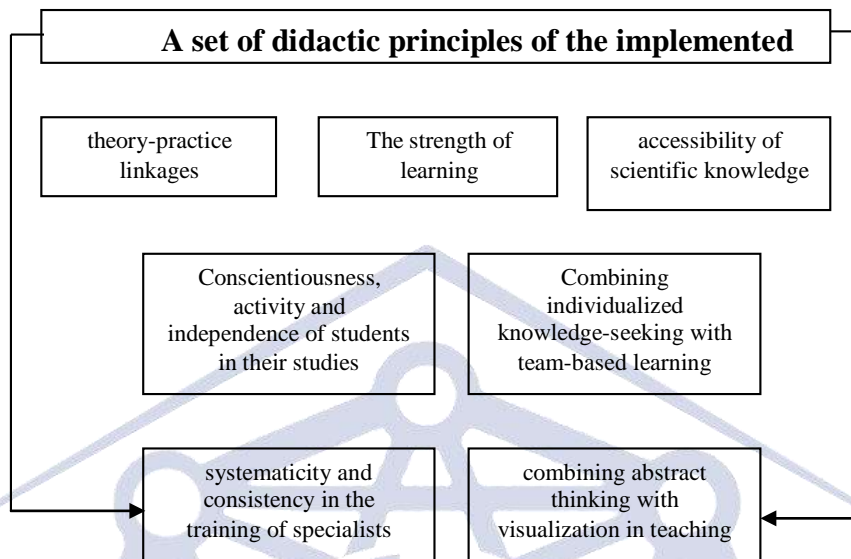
A set of didactic principles of the implemented

theory-practice linkages

The strength of learning

accessibility of scientific knowledge

Conscientiousness, activity and independence of students in their studies

Combining individualized knowledge-seeking with team-based learning

systematicity and consistency in the training of specialists

combining abstract thinking with visualization in teaching